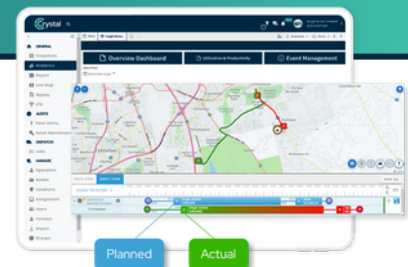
Crystal

GENERAL
Dashboard
Analytics
Report
Live Map
Replay
Info

ALERTS
Fleet Alerts
Asset Maintenance

DISPATCH
Jobs

MANAGE
Operators
Assets
Locations
Assignment
Users
Contacts
Import
Groups

Overview Dashboard
Utilization & Productivity
Event Management

Planned
Actual